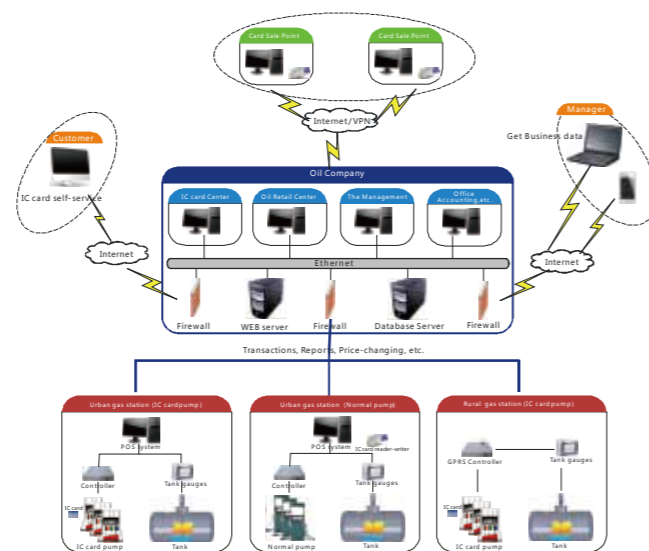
Card Sale Point
Card Sale Point
Internet/VPN
Customer
IC card self-service
Internet
Manager
Get Business data
Internet
Oil Company
IC card Center
Oil Retail Center
The Management
Office Accounting,etc
Ethernet
Firewall
WEB server
Firewall
Database Server
Firewall
Transactions, Reports, Price-changing, etc.
Urban gas station (IC cardpump)
POS system
Controller
Tank gauges
IC card
IC card pump
Tank
Urban gas station (Normal pump)
POS system
IC card reader-writer
Controller
Tank gauges
Normal pump
Tank
Rural gas station (IC cardpump)
GPRS Controller
Tank gauges
IC card
IC card pump
Tank